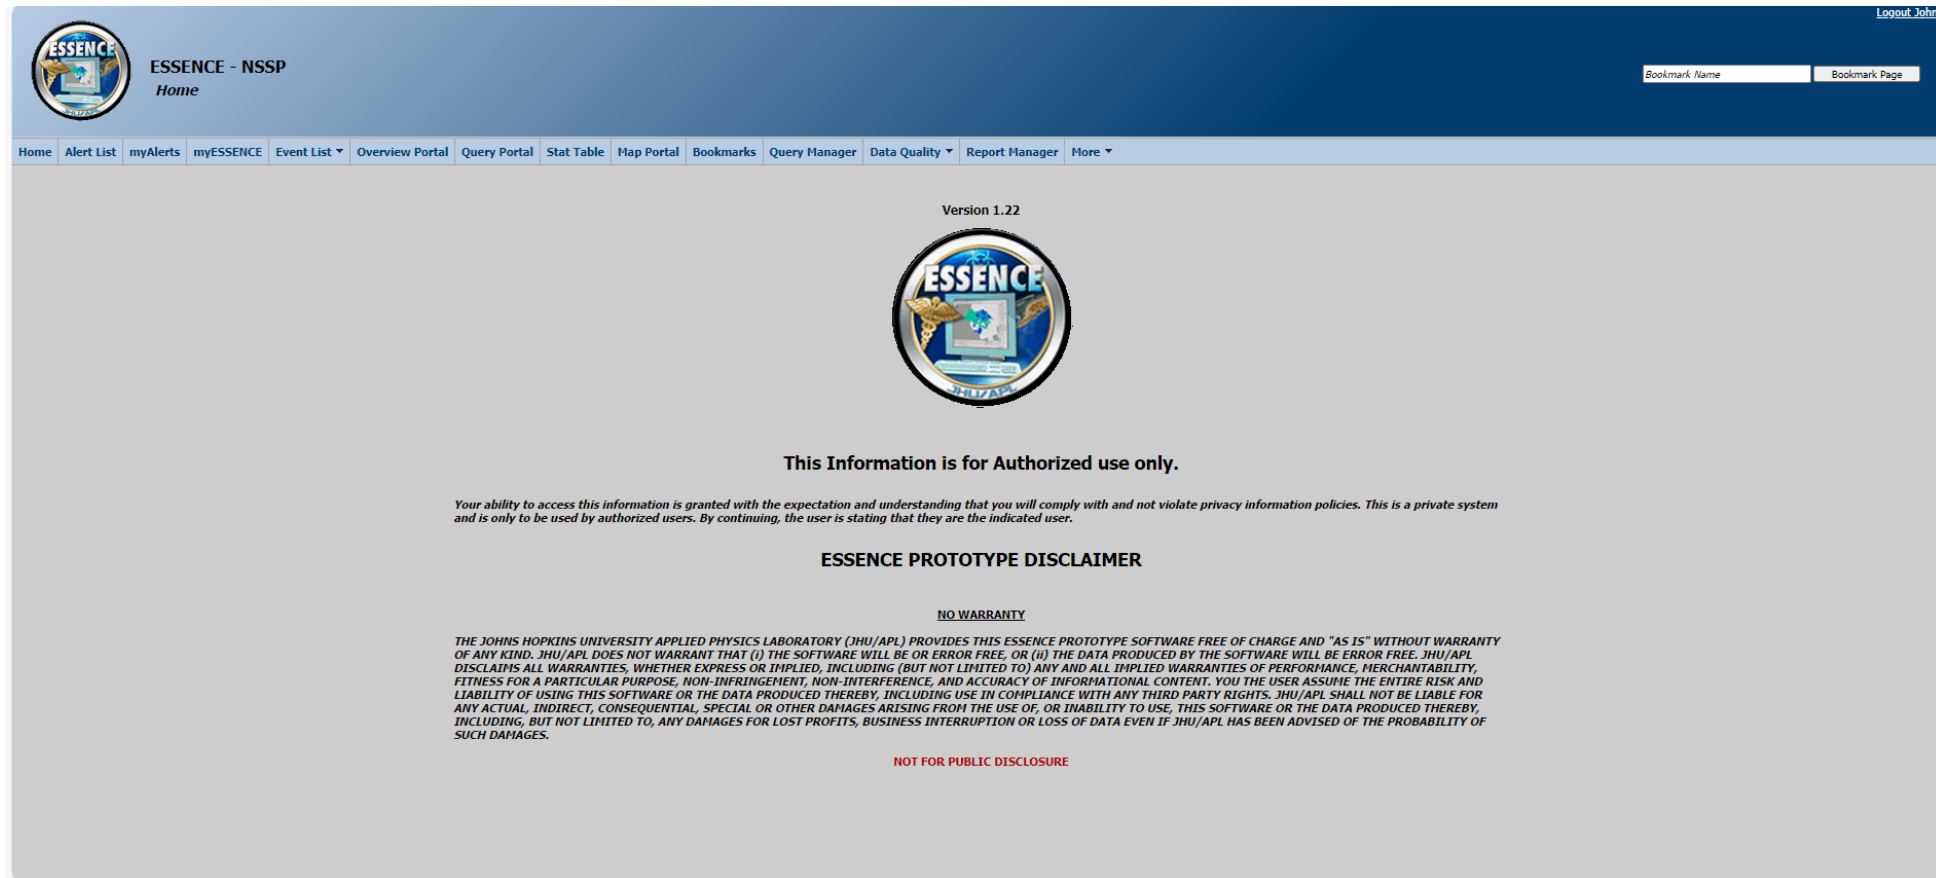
Logout John

ESSENCE

ESSENCE - NSSP
Home

Bookmark Name
Bookmark Page

Home | Alert List | myAlerts | myESSENCE | Event List ▾ | Overview Portal | Query Portal | Stat Table | Map Portal | Bookmarks | Query Manager | Data Quality ▾ | Report Manager | More ▾

Version 1.22

ESSENCE
JHU/APL

This Information is for Authorized use only.

Your ability to access this information is granted with the expectation and understanding that you will comply with and not violate privacy information policies. This is a private system and is only to be used by authorized users. By continuing, the user is stating that they are the indicated user.

ESSENCE PROTOTYPE DISCLAIMER

NO WARRANTY

THE JOHNS HOPKINS UNIVERSITY APPLIED PHYSICS LABORATORY (JHU/APL) PROVIDES THIS ESSENCE PROTOTYPE SOFTWARE FREE OF CHARGE AND "AS IS" WITHOUT WARRANTY OF ANY KIND. JHU/APL DOES NOT WARRANT THAT (i) THE SOFTWARE WILL BE OR ERROR FREE, OR (ii) THE DATA PRODUCED BY THE SOFTWARE WILL BE ERROR FREE. JHU/APL DISCLAIMS ALL WARRANTIES, WHETHER EXPRESS OR IMPLIED, INCLUDING (BUT NOT LIMITED TO) ANY AND ALL IMPLIED WARRANTIES OF PERFORMANCE, MERCHANTABILITY, FITNESS FOR A PARTICULAR PURPOSE, NON-INFRINGEMENT, NON-INTERFERENCE, AND ACCURACY OF INFORMATIONAL CONTENT. YOU THE USER ASSUME THE ENTIRE RISK AND LIABILITY OF USING THIS SOFTWARE OR THE DATA PRODUCED THEREBY, INCLUDING USE IN COMPLIANCE WITH ANY THIRD PARTY RIGHTS. JHU/APL SHALL NOT BE LIABLE FOR ANY ACTUAL, INDIRECT, CONSEQUENTIAL, SPECIAL OR OTHER DAMAGES ARISING FROM THE USE OF, OR INABILITY TO USE, THIS SOFTWARE OR THE DATA PRODUCED THEREBY, INCLUDING, BUT NOT LIMITED TO, ANY DAMAGES FOR LOST PROFITS, BUSINESS INTERRUPTION OR LOSS OF DATA EVEN IF JHU/APL HAS BEEN ADVISED OF THE PROBABILITY OF SUCH DAMAGES.

NOT FOR PUBLIC DISCLOSURE